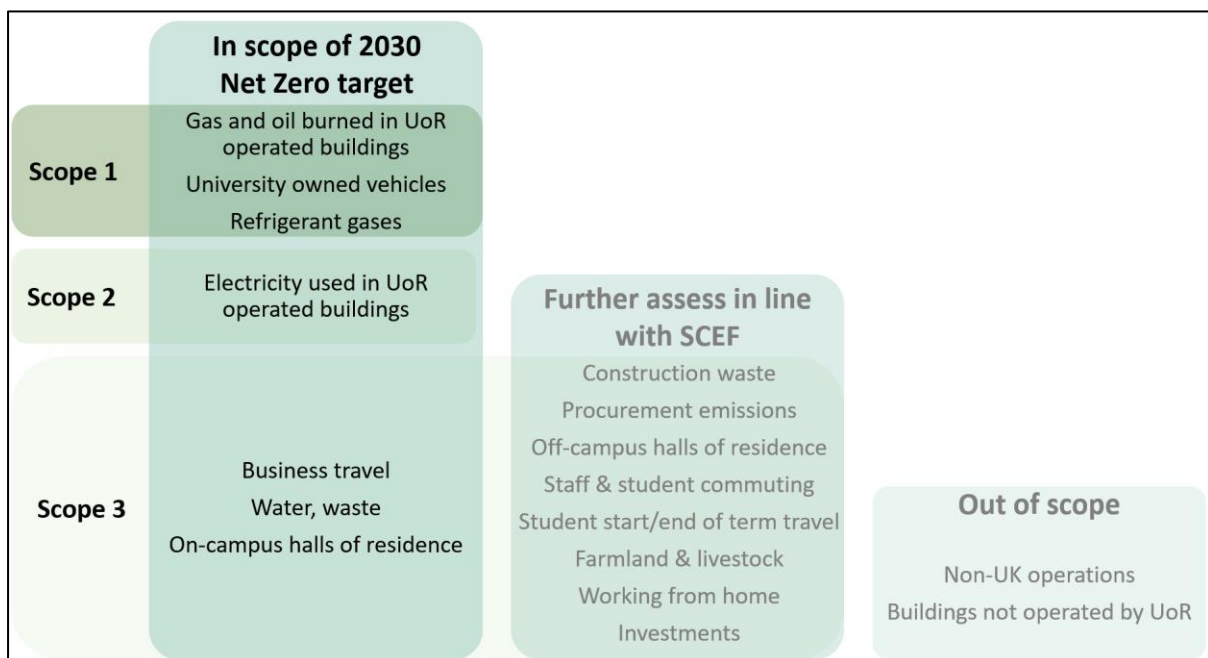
In scope of 2030 Net Zero target

Scope 1

Gas and oil burned in UoR operated buildings

University owned vehicles

Refrigerant gases

Scope 2

Electricity used in UoR operated buildings

Scope 3

Business travel

Water, waste

On-campus halls of residence

Further assess in line with SCEF

Construction waste

Procurement emissions

Off-campus halls of residence

Staff & student commuting

Student start/end of term travel

Farmland & livestock

Working from home

Investments

Out of scope

Non-UK operations

Buildings not operated by UoR